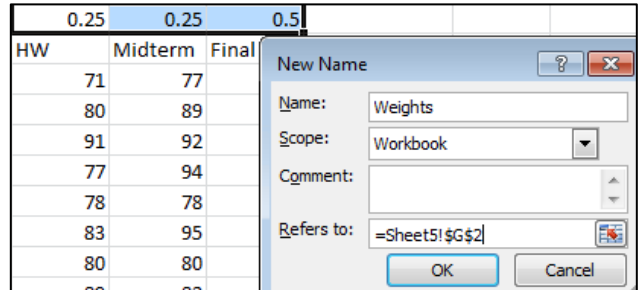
| 0.25 | 0.25 | 0.5 |
|---|---|---|
| HW | Midterm | Final |
| 71 | 77 | |
| 80 | 89 | |
| 91 | 92 | |
| 77 | 94 | |
| 78 | 78 | |
| 83 | 95 | |
| 80 | 80 | |

New Name

?

Name: Weights

Scope: Workbook

Comment:

Refers to: =Sheet5!$G$2

OK

Cancel